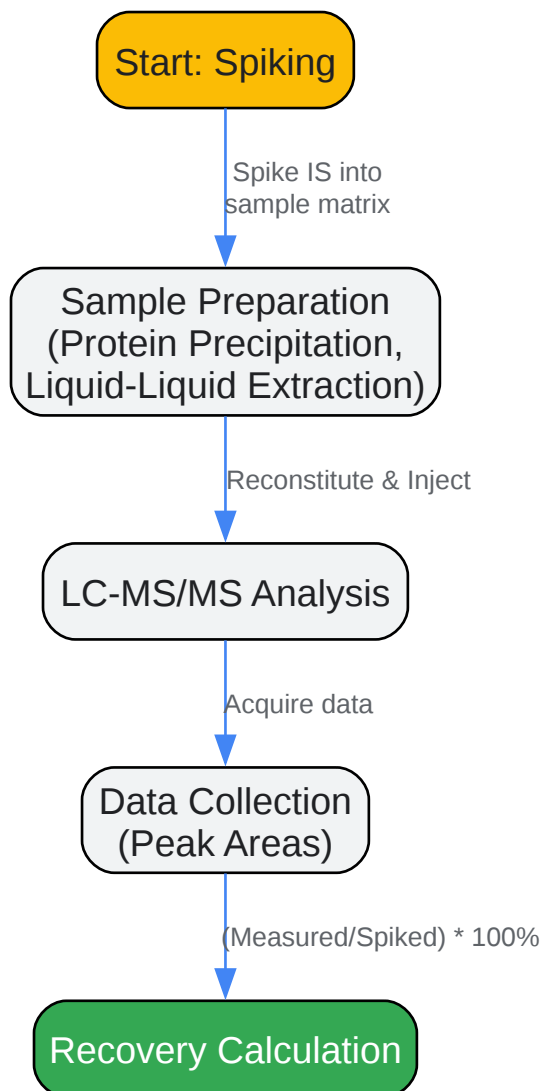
Start: Spiking

Spike IS into sample matrix

Sample Preparation (Protein Precipitation, Liquid-Liquid Extraction)

Reconstitute & Inject

LC-MS/MS Analysis

Acquire data

Data Collection (Peak Areas)

(Measured/Spiked) * 100%

Recovery Calculation